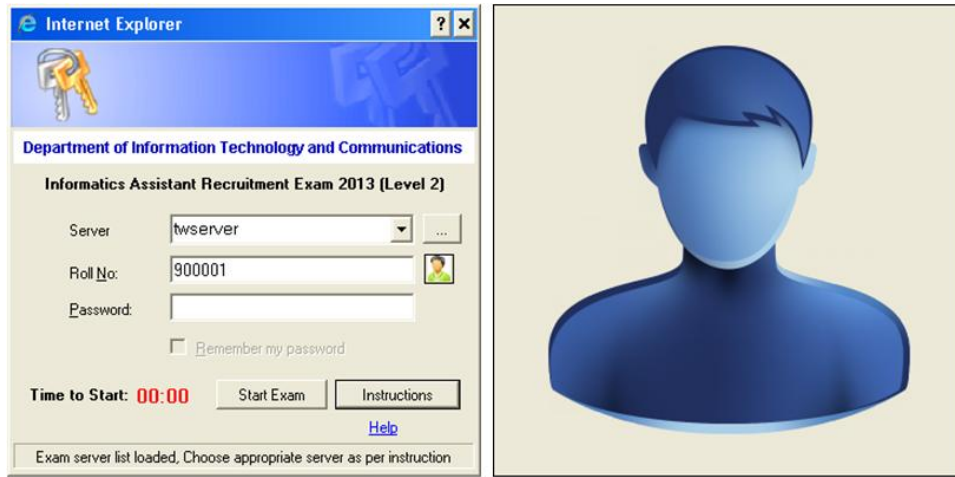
Internet Explorer
? ×

Department of Information Technology and Communications

Informatics Assistant Recruitment Exam 2013 (Level 2)

Server twserver ...
Roll No: 900001
Password:
Remember my password

Time to Start: 00:00 Start Exam Instructions

Help

Exam server list loaded, Choose appropriate server as per instruction